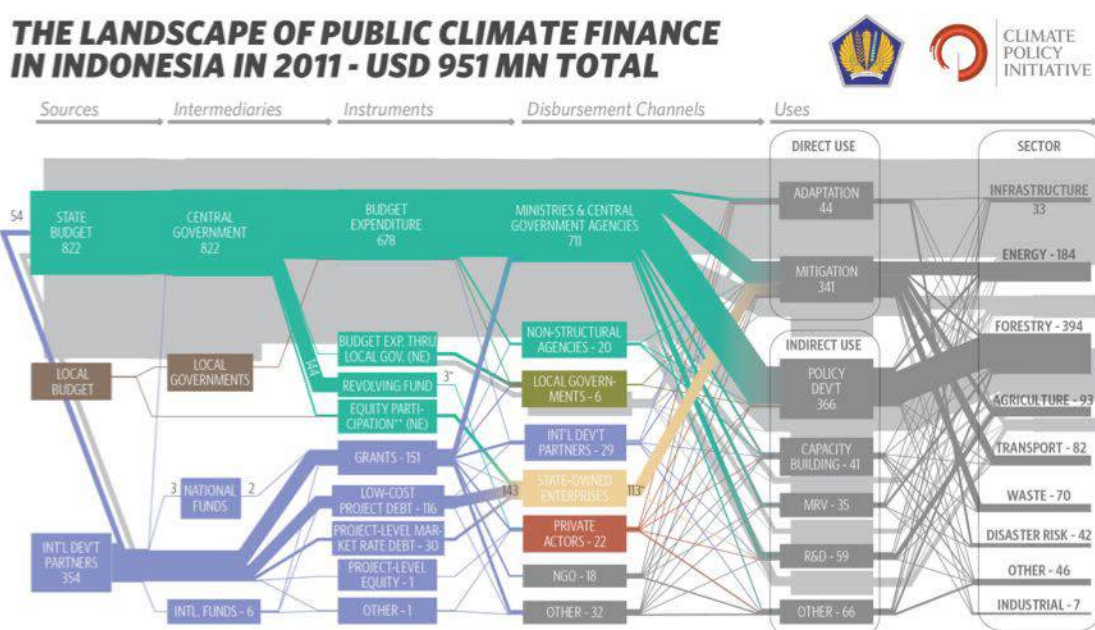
THE LANDSCAPE OF PUBLIC CLIMATE FINANCE IN INDONESIA IN 2011 - USD 951 MN TOTAL

CLIMATE POLICY INITIATIVE

Sources
Intermediaries
Instruments
Disbursement Channels
Uses

54

STATE BUDGET 822

CENTRAL GOVERNMENT 822

BUDGET EXPENDITURE 678

MINISTRIES & CENTRAL GOVERNMENT AGENCIES 711

LOCAL BUDGET

LOCAL GOVERNMENTS

144

BUDGET EXP. THRU LOCAL GOV. (NE)

REVOLVING FUND

3*

EQUITY PARTICIPATION** (NE)

NON-STRUCTURAL AGENCIES - 20

LOCAL GOVERNMENTS - 6

INT'L DEV'T PARTNERS - 29

GRANTS - 151

3

NATIONAL FUNDS

2

LOW-COST PROJECT DEBT - 116

143

STATE-OWNED ENTERPRISES

113*

PROJECT-LEVEL MARKET RATE DEBT - 30

PRIVATE ACTORS - 22

INT'L DEV'T PARTNERS 354

PROJECT-LEVEL EQUITY - 1

NGO - 18

INTL. FUNDS - 6

OTHER - 1

OTHER - 32

DIRECT USE

ADAPTATION 44

MITIGATION 341

INDIRECT USE

POLICY DEV'T 366

CAPACITY BUILDING - 41

MRV - 35

R&D - 59

OTHER - 66

SECTOR

INFRASTRUCTURE 33

ENERGY - 184

FORESTRY - 394

AGRICULTURE - 93

TRANSPORT - 82

WASTE - 70

DISASTER RISK - 42

OTHER - 46

INDUSTRIAL - 7